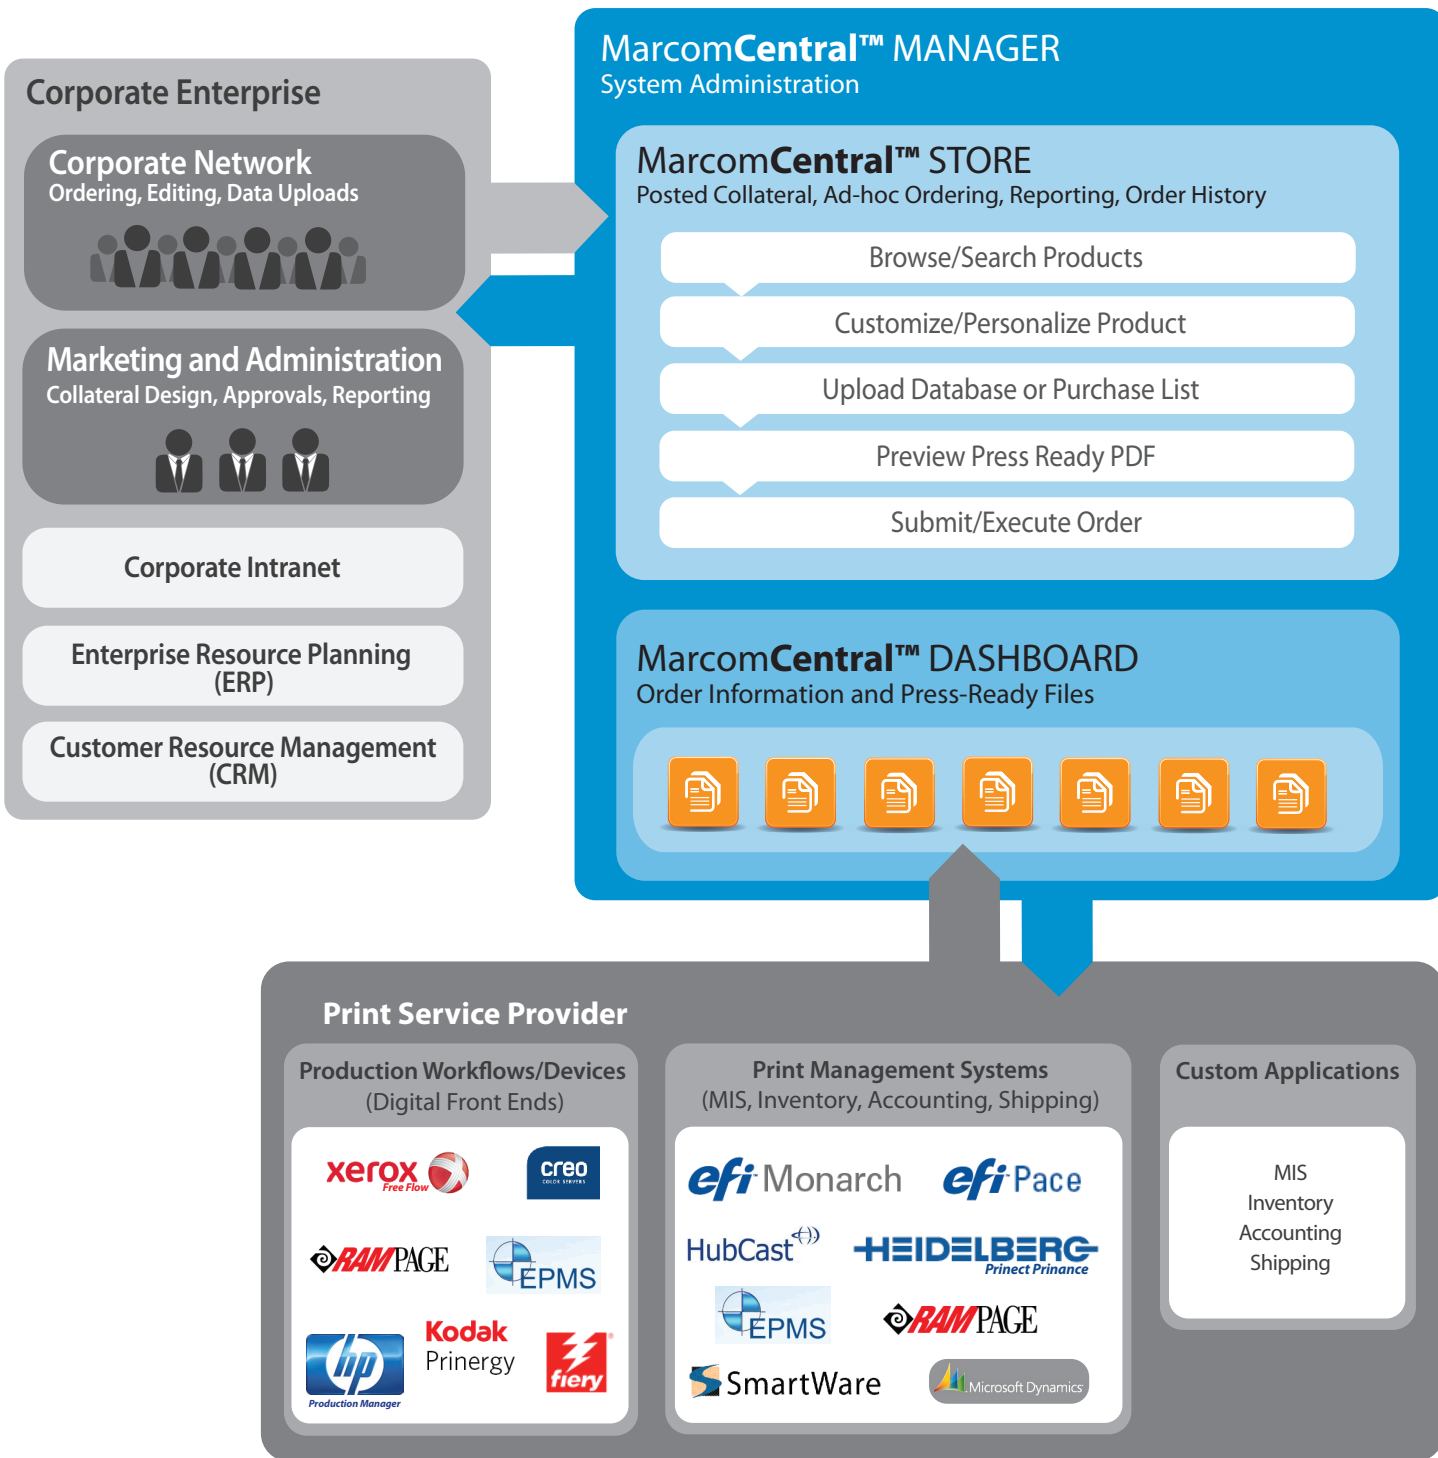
Corporate Enterprise

Corporate Network
Ordering, Editing, Data Uploads

Marketing and Administration
Collateral Design, Approvals, Reporting

Corporate Intranet

Enterprise Resource Planning (ERP)

Customer Resource Management (CRM)

MarcomCentral™ MANAGER
System Administration

MarcomCentral™ STORE
Posted Collateral, Ad-hoc Ordering, Reporting, Order History

Browse/Search Products

Customize/Personalize Product

Upload Database or Purchase List

Preview Press Ready PDF

Submit/Execute Order

MarcomCentral™ DASHBOARD
Order Information and Press-Ready Files

Print Service Provider

Production Workflows/Devices
(Digital Front Ends)

xerox Free Flow

creo COLOR SERVERS

RAMPAGE

EPMS

hp Production Manager

Kodak Prinergy

fiery

Print Management Systems
(MIS, Inventory, Accounting, Shipping)

efi Monarch

efi Pace

HubCast

HEIDELBERG Prinect Prinance

EPMS

RAMPAGE

SmartWare

Microsoft Dynamics

Custom Applications

MIS
Inventory
Accounting
Shipping